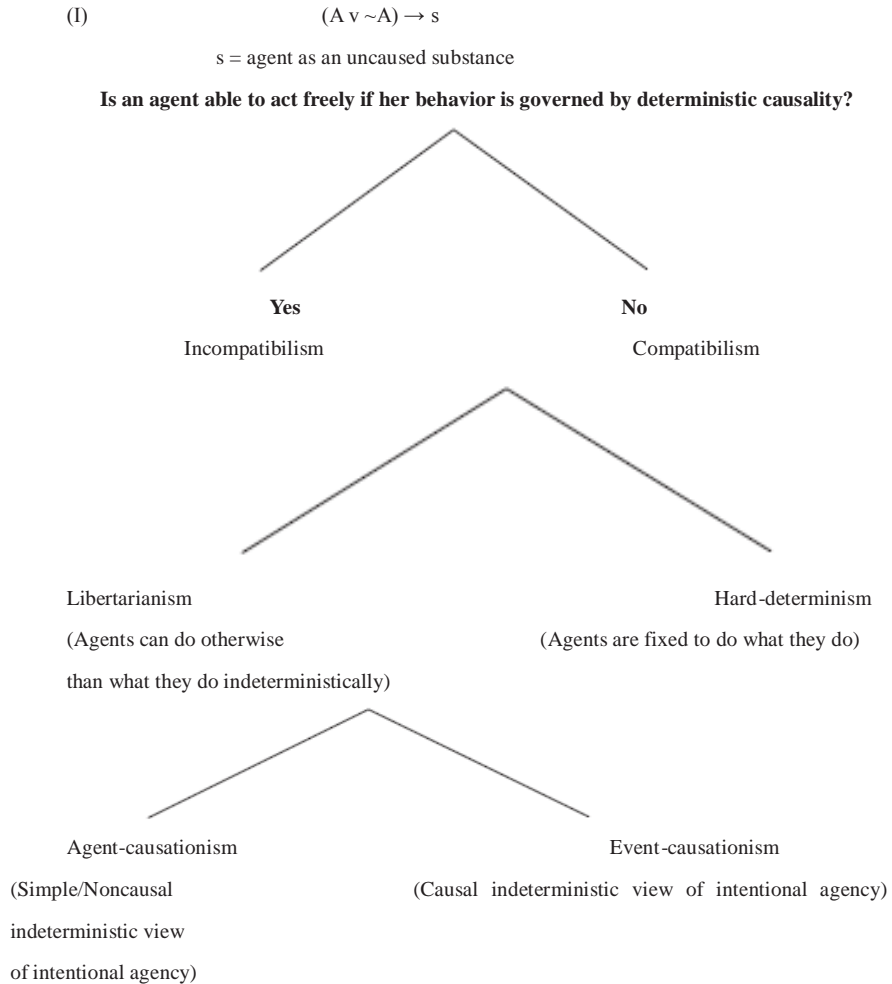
(I) $(A \vee \sim A) \rightarrow s$

s = agent as an uncaused substance

**Is an agent able to act freely if her behavior is governed by deterministic causality?**

**Yes**

Incompatibilism

**No**

Compatibilism

Libertarianism

(Agents can do otherwise than what they do indeterministically)

Hard-determinism

(Agents are fixed to do what they do)

Agent-causationism

(Simple/Noncausal indeterministic view of intentional agency)

Event-causationism

(Causal indeterministic view of intentional agency)